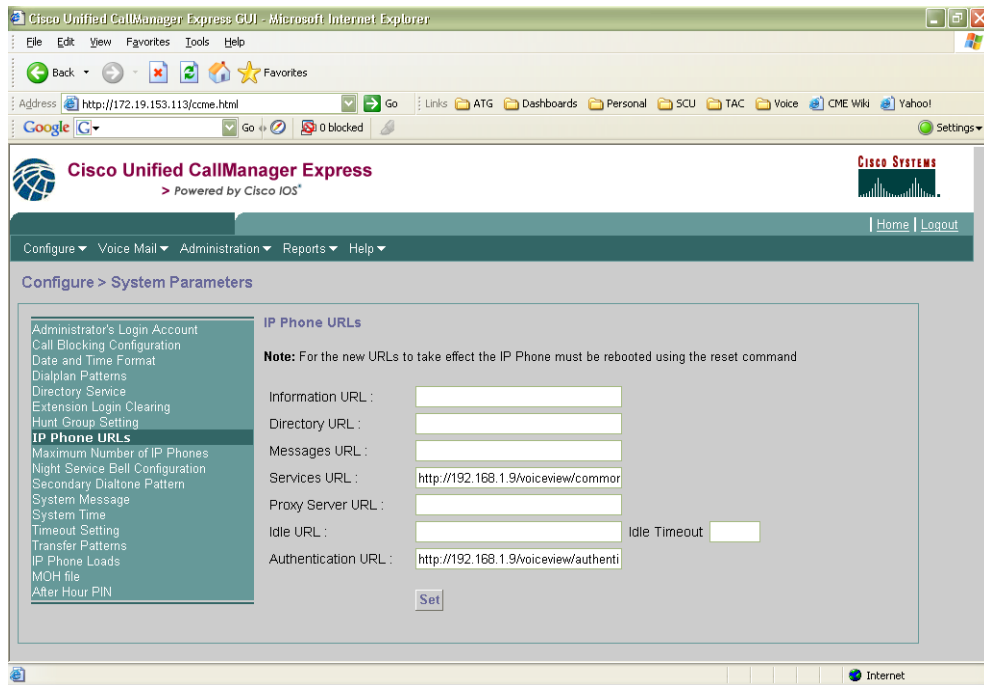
Cisco Unified CallManager Express GUI - Microsoft Internet Explorer

File Edit View Favorites Tools Help

Back Favorites

Address http://172.19.153.113/ccme.html Go Links ATG Dashboards Personal SCU TAC Voice CME Wiki Yahoo!

Google G Go 0 blocked Settings

Cisco Unified CallManager Express
> Powered by Cisco IOS®

Cisco Systems

Home | Logout

Configure ▾ Voice Mail ▾ Administration ▾ Reports ▾ Help ▾

Configure > System Parameters

Administrator's Login Account
Call Blocking Configuration
Date and Time Format
Dialplan Patterns
Directory Service
Extension Login Clearing
Hunt Group Setting
IP Phone URLs
Maximum Number of IP Phones
Night Service Bell Configuration
Secondary Dialtone Pattern
System Message
System Time
Timeout Setting
Transfer Patterns
IP Phone Loads
MOH file
After Hour PIN

IP Phone URLs

**Note:** For the new URLs to take effect the IP Phone must be rebooted using the reset command

Information URL :
Directory URL :
Messages URL :
Services URL : http://192.168.1.9/voiceview/commor
Proxy Server URL :
Idle URL : Idle Timeout
Authentication URL : http://192.168.1.9/voiceview/authenti

Set

Internet